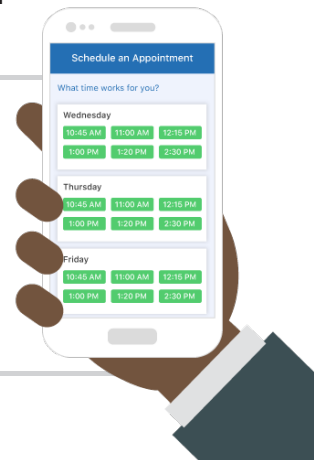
Schedule an Appointment

What time works for you?

Wednesday

10:45 AM
11:00 AM
12:15 PM
1:00 PM
1:20 PM
2:30 PM

Thursday

10:45 AM
11:00 AM
12:15 PM
1:00 PM
1:20 PM
2:30 PM

Friday

10:45 AM
11:00 AM
12:15 PM
1:00 PM
1:20 PM
2:30 PM